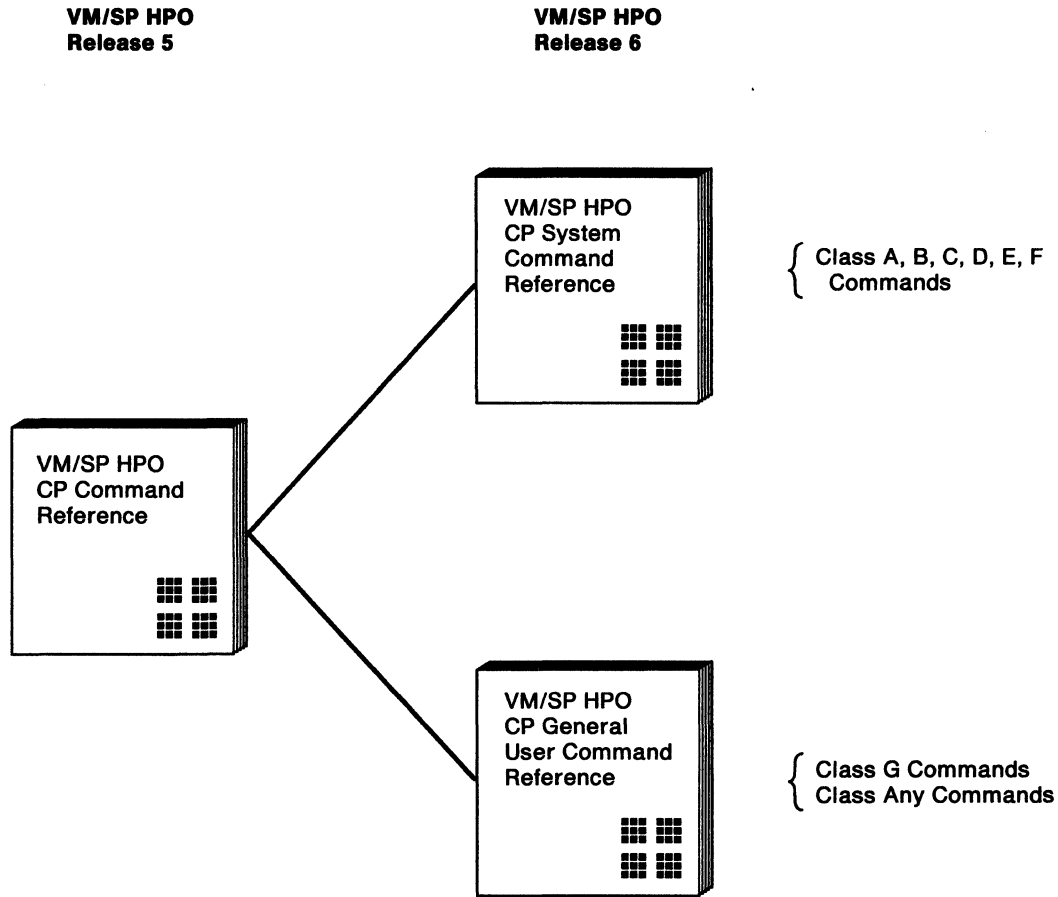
VM/SP HPO
Release 5

VM/SP HPO
Release 6

VM/SP HPO
CP System
Command
Reference

Class A, B, C, D, E, F
Commands

VM/SP HPO
CP Command
Reference

VM/SP HPO
CP General
User Command
Reference

Class G Commands
Class Any Commands